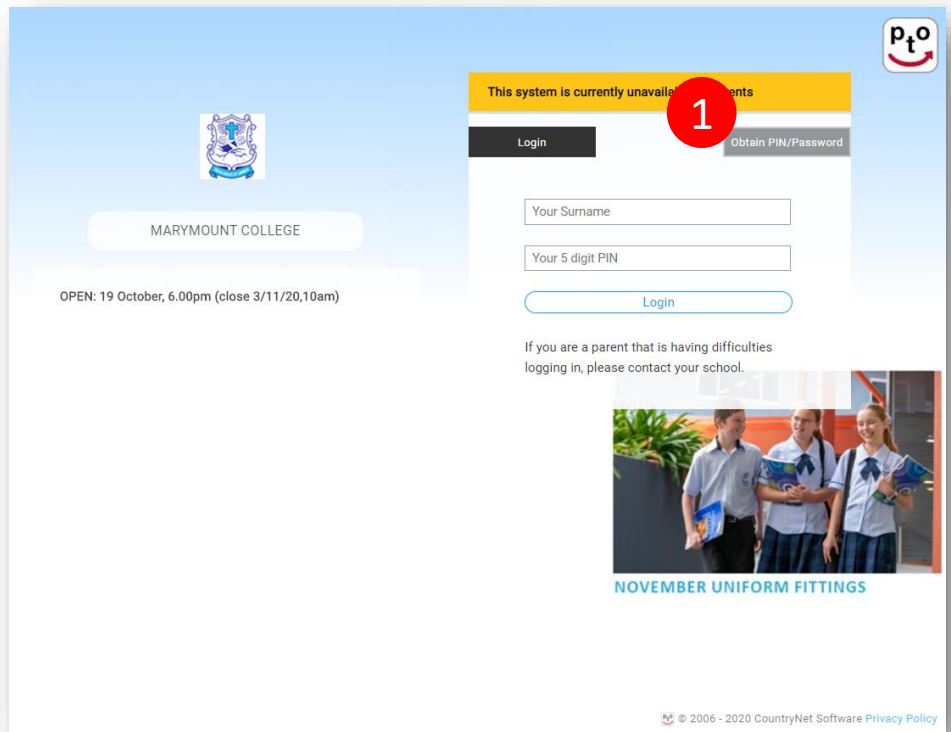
pto

This system is currently unavail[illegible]ents

1

Login

Obtain PIN/Password

MARYMOUNT COLLEGE

OPEN: 19 October, 6.00pm (close 3/11/20,10am)

Your Surname

Your 5 digit PIN

Login

If you are a parent that is having difficulties logging in, please contact your school.

NOVEMBER UNIFORM FITTINGS

© 2006 - 2020 CountryNet Software Privacy Policy